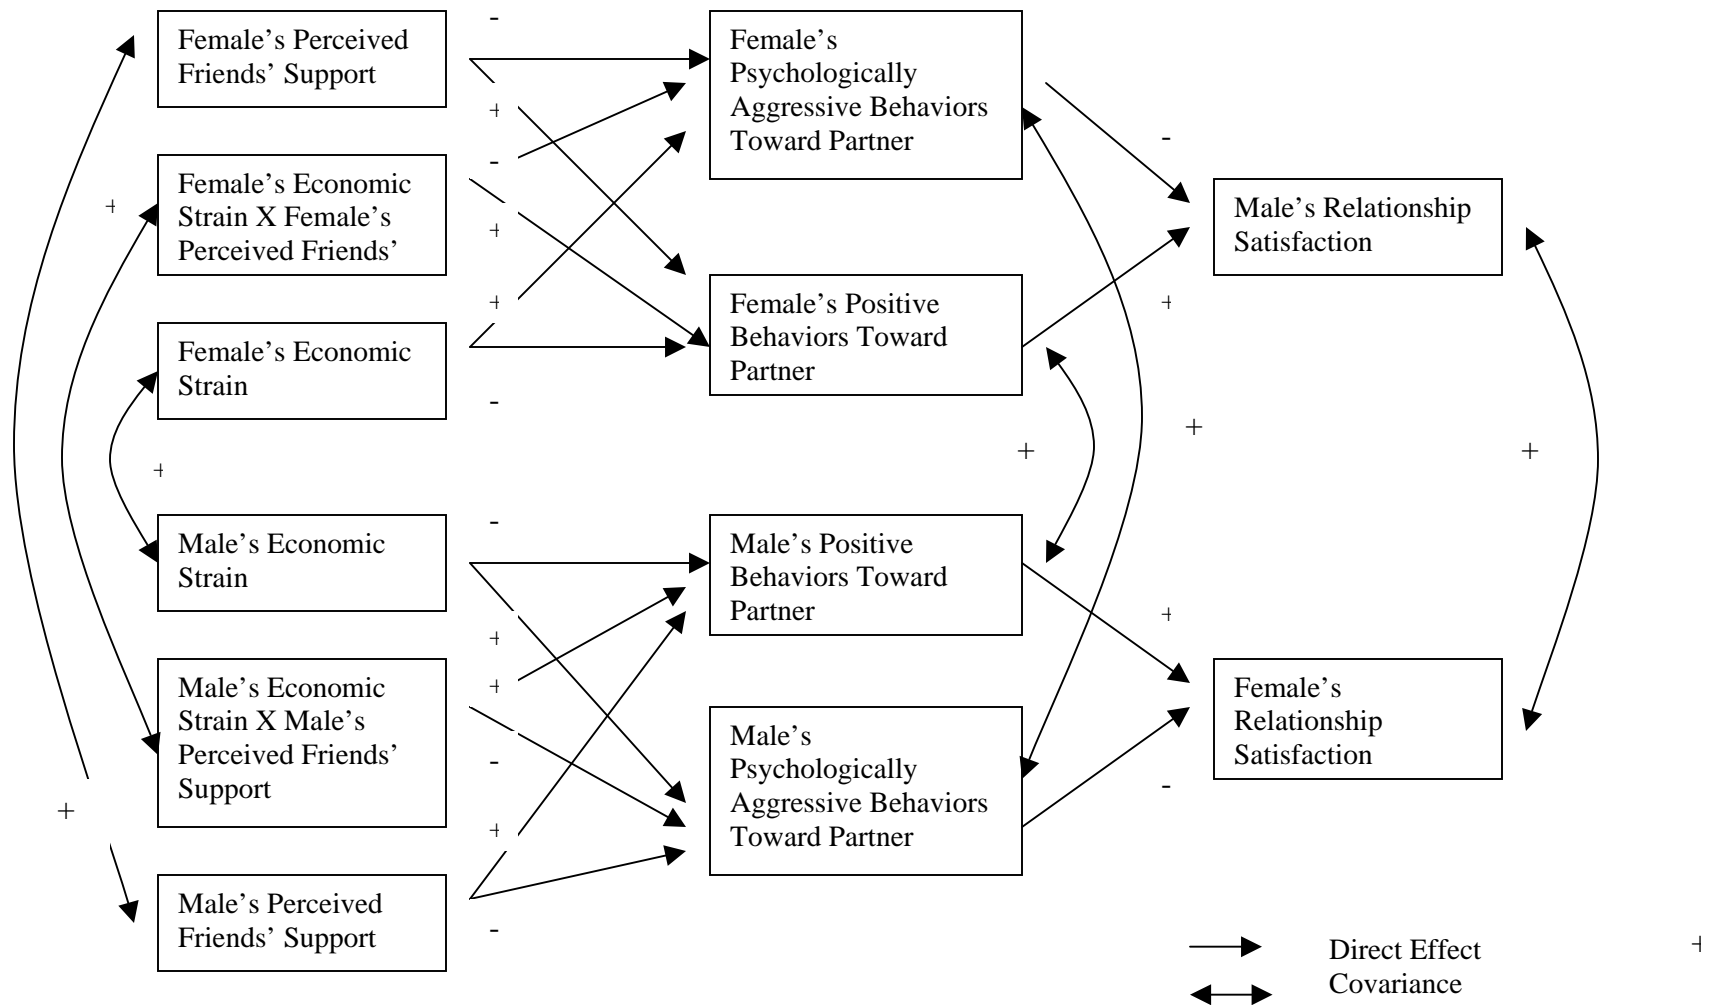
Female's Perceived Friends' Support

Female's Economic Strain X Female's Perceived Friends'

Female's Economic Strain

Male's Economic Strain

Male's Economic Strain X Male's Perceived Friends' Support

Male's Perceived Friends' Support

Female's Psychologically Aggressive Behaviors Toward Partner

Female's Positive Behaviors Toward Partner

Male's Positive Behaviors Toward Partner

Male's Psychologically Aggressive Behaviors Toward Partner

Male's Relationship Satisfaction

Female's Relationship Satisfaction

-
+
-
+
+
+
-
+
-
+
+
-
+
-
-
+
+
+
+
-
+
+

Direct Effect
Covariance
+